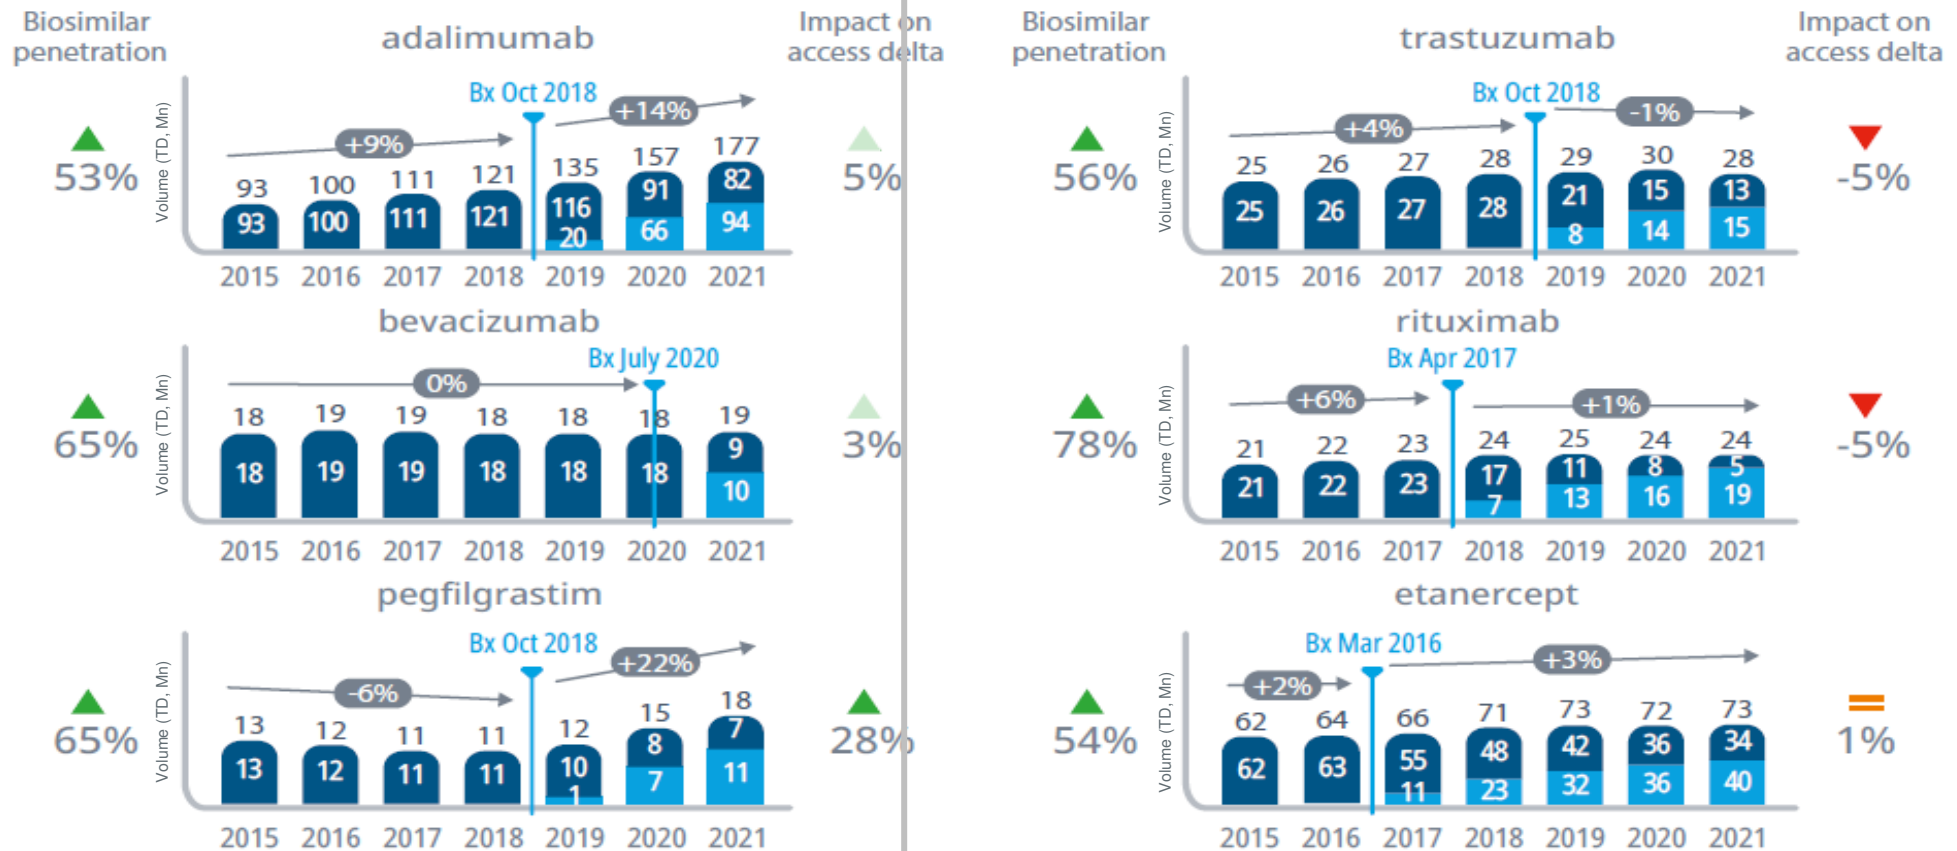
Biosimilar penetration

adalimumab

Impact on access delta

53%

Volume (TD, Mn)

Bx Oct 2018

+9%

+14%

93 100 111 121 135 157 177

93 100 111 121 116 91 82

20 66 94

2015 2016 2017 2018 2019 2020 2021

5%

bevacizumab

65%

Volume (TD, Mn)

Bx July 2020

0%

18 19 19 18 18 18 19

18 19 19 18 18 18 9

10

2015 2016 2017 2018 2019 2020 2021

3%

pegfilgrastim

65%

Volume (TD, Mn)

Bx Oct 2018

-6%

+22%

13 12 11 11 12 15 18

13 12 11 11 10 8 7

1 7 11

2015 2016 2017 2018 2019 2020 2021

28%

Biosimilar penetration

trastuzumab

Impact on access delta

56%

Volume (TD, Mn)

Bx Oct 2018

+4%

-1%

25 26 27 28 29 30 28

25 26 27 28 21 15 13

8 14 15

2015 2016 2017 2018 2019 2020 2021

-5%

rituximab

78%

Volume (TD, Mn)

Bx Apr 2017

+6%

+1%

21 22 23 24 25 24 24

21 22 23 17 11 8 5

7 13 16 19

2015 2016 2017 2018 2019 2020 2021

-5%

etanercept

54%

Volume (TD, Mn)

Bx Mar 2016

+2%

+3%

62 64 66 71 73 72 73

62 63 55 48 42 36 34

11 23 32 36 40

2015 2016 2017 2018 2019 2020 2021

1%